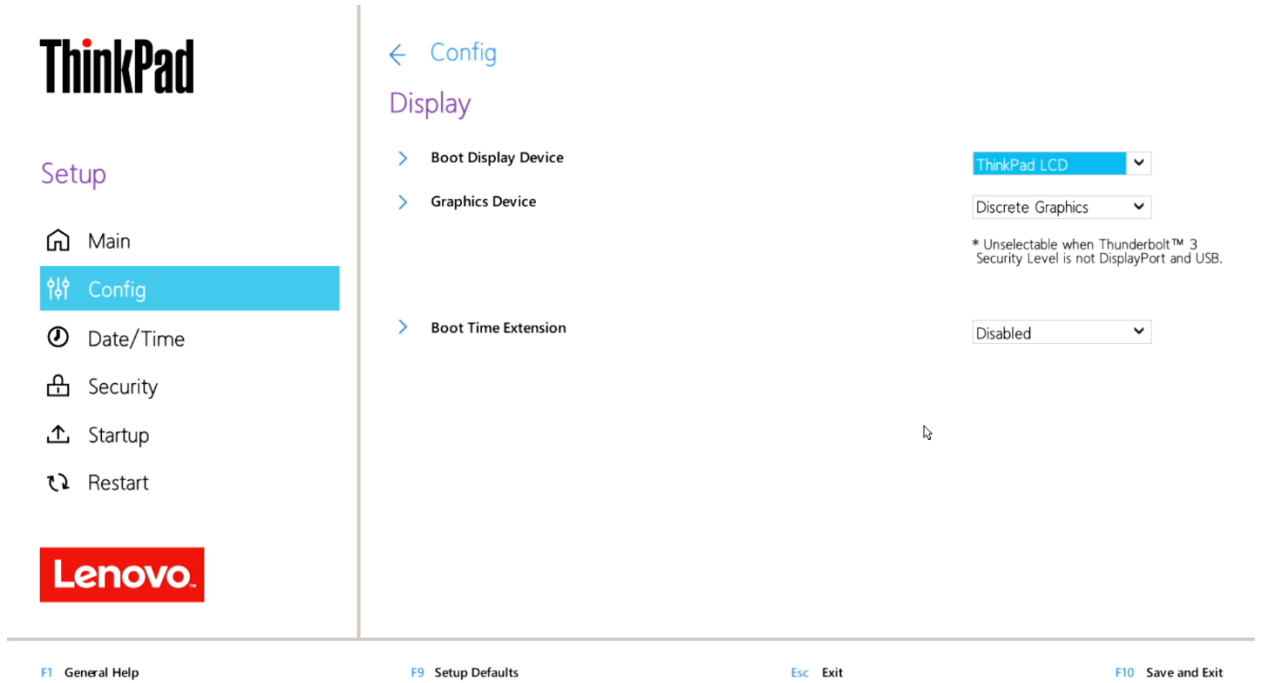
ThinkPad

Setup

Main
Config
Date/Time
Security
Startup
Restart

Lenovo

← Config

Display

Boot Display Device
ThinkPad LCD

Graphics Device
Discrete Graphics

* Unselectable when Thunderbolt™ 3 Security Level is not DisplayPort and USB.

Boot Time Extension
Disabled

F1 General Help
F9 Setup Defaults
Esc Exit
F10 Save and Exit